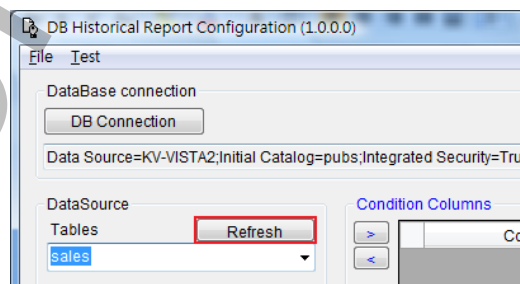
DB Historical Report Configuration (1.0.0.0)
File Test
DataBase connection
DB Connection
Data Source=KV-VISTA2;Initial Catalog=pubs;Integrated Security=Tru
DataSource
Tables
Refresh
sales
Condition Columns
>
<
Co